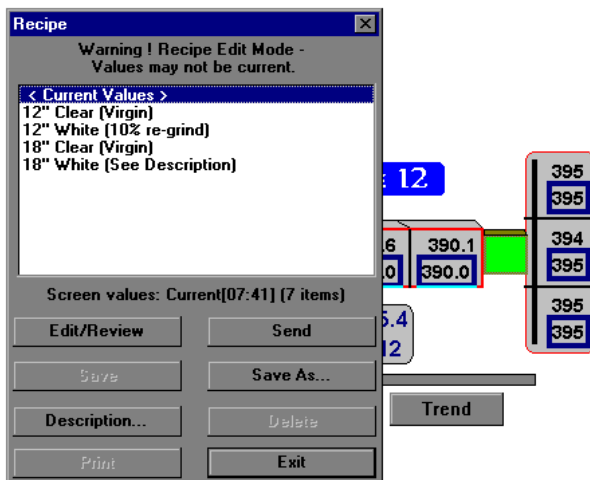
Recipe

Warning ! Recipe Edit Mode - Values may not be current.

< Current Values >
12" Clear (Virgin)
12" White (10% re-grind)
18" Clear (Virgin)
18" White (See Description)

Screen values: Current[07:41] (7 items)

Edit/Review
Send
Save
Save As...
Description...
Delete
Print
Exit

: 12
6
.0
390.1
390.0
395
395
394
395
395
395
5.4
12
Trend